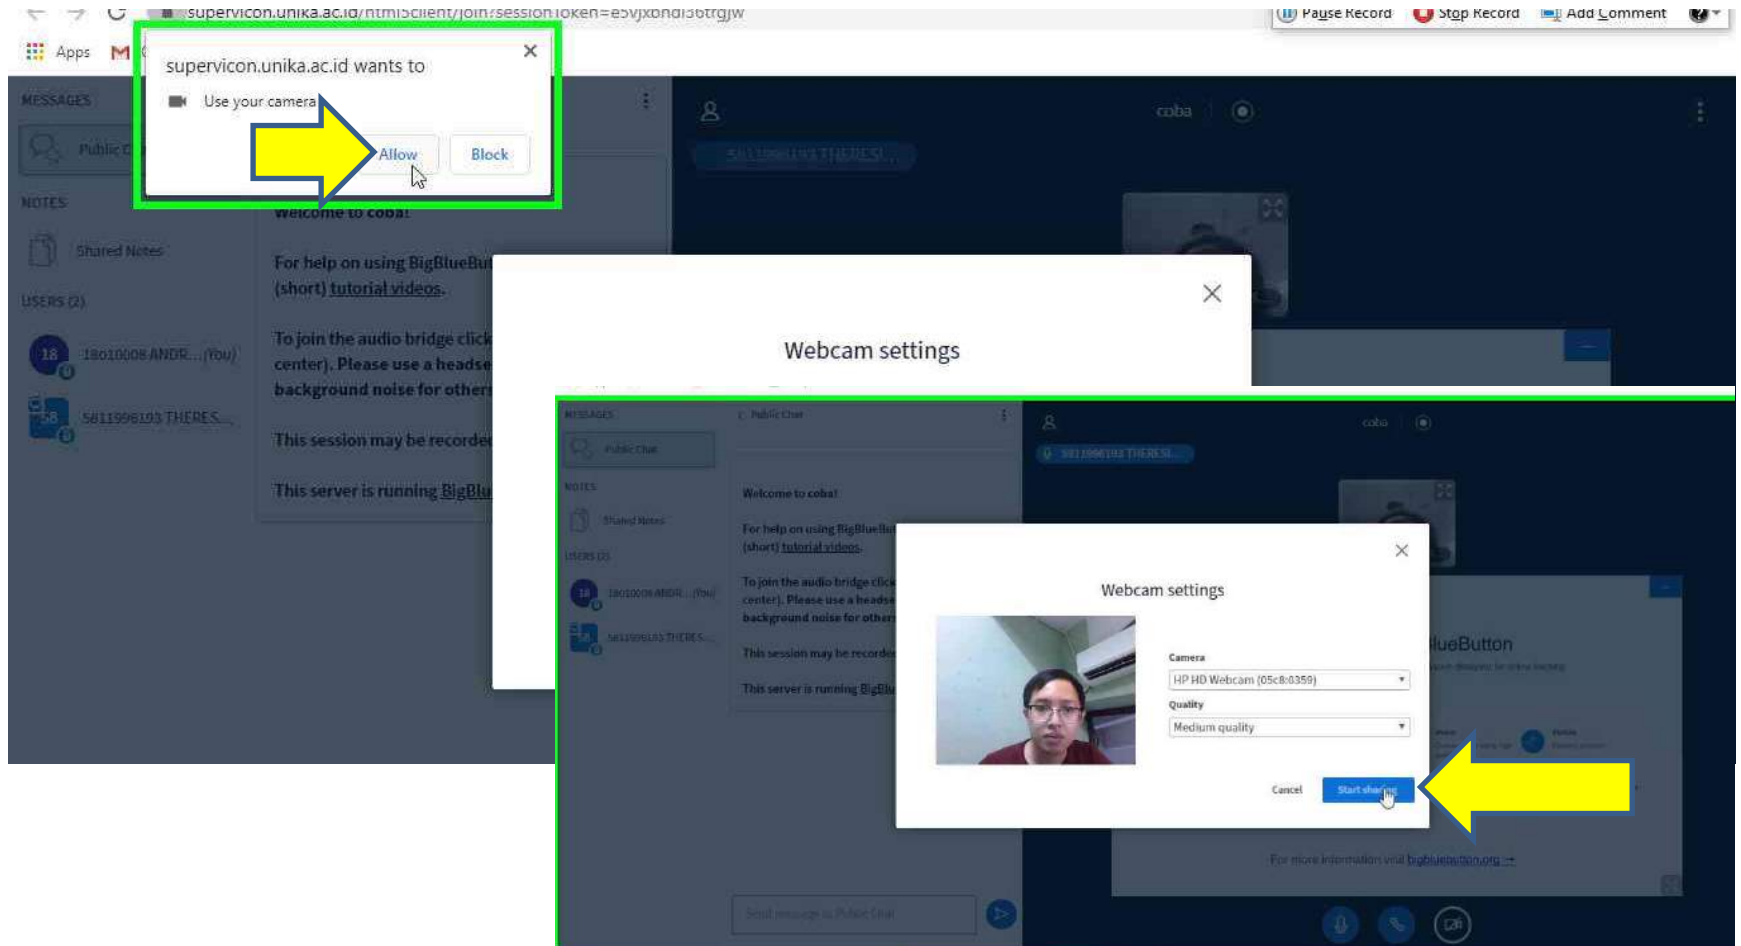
supervicon.unika.ac.id/html5client/join?sessionToken=e5vjxbndi5otrgjw

Pause Record Stop Record Add Comment

Apps

supervicon.unika.ac.id wants to

Use your camera

Allow Block

MESSAGES

Public C

NOTES

Shared Notes

USERS (2)

18 18010008 ANDR... (You)

58 5811996193 THERES...

Welcome to coba!

For help on using BigBlueBu (short) tutorial videos.

To join the audio bridge click center). Please use a headse background noise for others

This session may be recorde

This server is running BigBlu

coba

5811996193 THERESI...

Webcam settings

MESSAGES

Public Chat

Public Chat

NOTES

Shared Notes

USERS (2)

18010008 ANDR... (You)

5811996193 THERES...

Welcome to coba!

For help on using BigBlueBu (short) tutorial videos.

To join the audio bridge click center). Please use a headse background noise for other

This session may be recorde

This server is running BigBlu

coba

5811996193 THERESI...

Webcam settings

Camera

HP HD Webcam (05c8:0359)

Quality

Medium quality

Cancel

Start sharing

lueButton

For more information visit bigbluebutton.org →

Send message to Public Chat